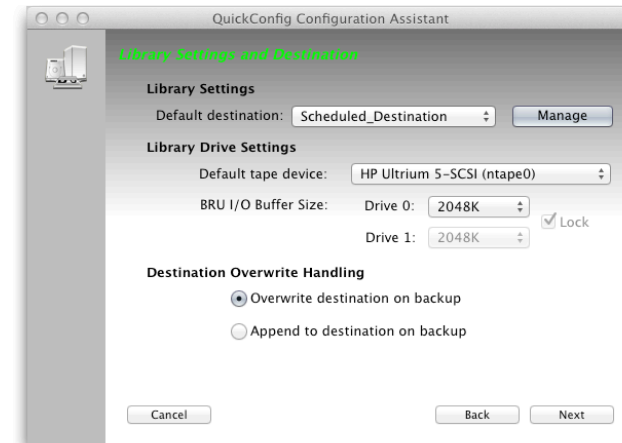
QuickConfig Configuration Assistant

Library Settings and Destination

Library Settings

Default destination: Scheduled_Destination Manage

Library Drive Settings

Default tape device: HP Ultrium 5-SCSI (ntape0)

BRU I/O Buffer Size: Drive 0: 2048K

Lock

Drive 1: 2048K

Destination Overwrite Handling

Overwrite destination on backup

Append to destination on backup

Cancel

Back

Next